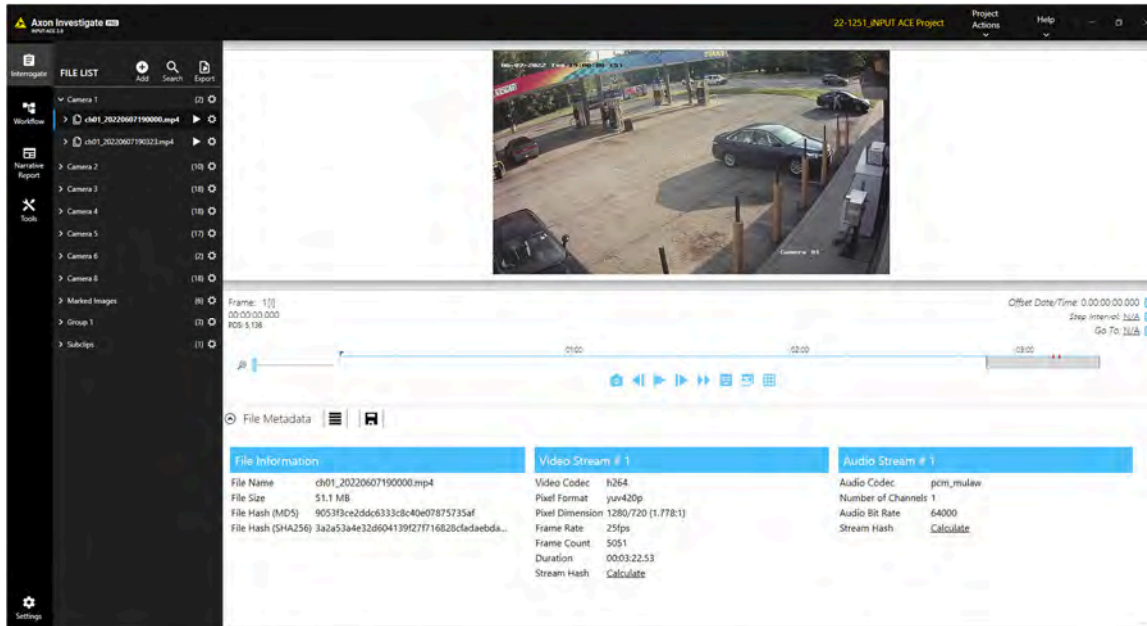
Axon Investigate PRO
INPUT-ACE 3.8

22-1251_INPUT ACE Project

Project Actions

Help

Interrogate

Workflow

Narrative Report

Tools

Settings

FILE LIST

Add

Search

Export

Camera 1 (2)

ch01_20220607190000.mp4

ch01_20220607190323.mp4

Camera 2 (10)

Camera 3 (18)

Camera 4 (18)

Camera 5 (17)

Camera 6 (2)

Camera 8 (18)

Marked Images (6)

Group 1 (3)

Subclips (1)

Camera 01

Frame: 1
00:00:00.000
PDS: 5,138

Offset Date/Time: 0:00:00:00.000
Step Interval: N/A
Go To: N/A

01:00

02:00

03:00

File Metadata

File Information

| | |
|---|---|
| File Name | ch01_20220607190000.mp4 |
| File Size | 51.1 MB |
| File Hash (MD5) | 9053f3ce2ddc6333c8c40e07875735af |
| File Hash (SHA256) | 3a2a53a4e32d604139f27f716828cfadaebda... |

Video Stream # 1

| | |
|---|---|
| Video Codec | h264 |
| Pixel Format | yuv420p |
| Pixel Dimension | 1280/720 (1.778:1) |
| Frame Rate | 25fps |
| Frame Count | 5051 |
| Duration | 00:03:22.53 |
| Stream Hash | Calculate |

Audio Stream # 1

| | |
|---|---|
| Audio Codec | pcm_mulaw |
| Number of Channels | 1 |
| Audio Bit Rate | 64000 |
| Stream Hash | Calculate |